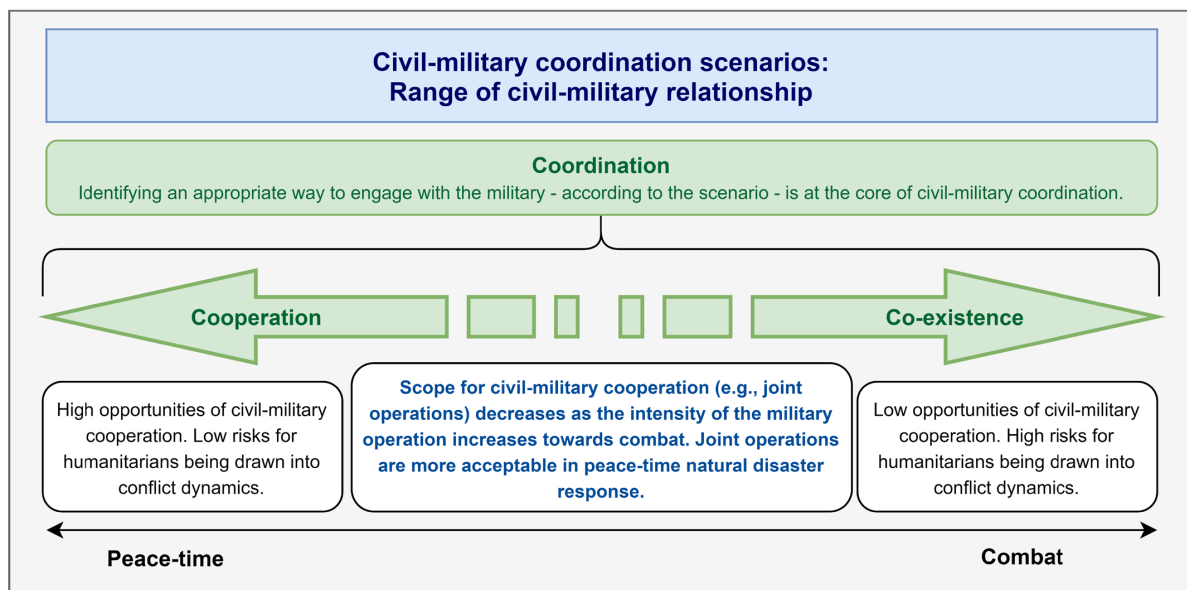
Civil-military coordination scenarios:
Range of civil-military relationship

Coordination
Identifying an appropriate way to engage with the military - according to the scenario - is at the core of civil-military coordination.

Cooperation

Co-existence

High opportunities of civil-military cooperation. Low risks for humanitarians being drawn into conflict dynamics.

Scope for civil-military cooperation (e.g., joint operations) decreases as the intensity of the military operation increases towards combat. Joint operations are more acceptable in peace-time natural disaster response.

Low opportunities of civil-military cooperation. High risks for humanitarians being drawn into conflict dynamics.

Peace-time

Combat